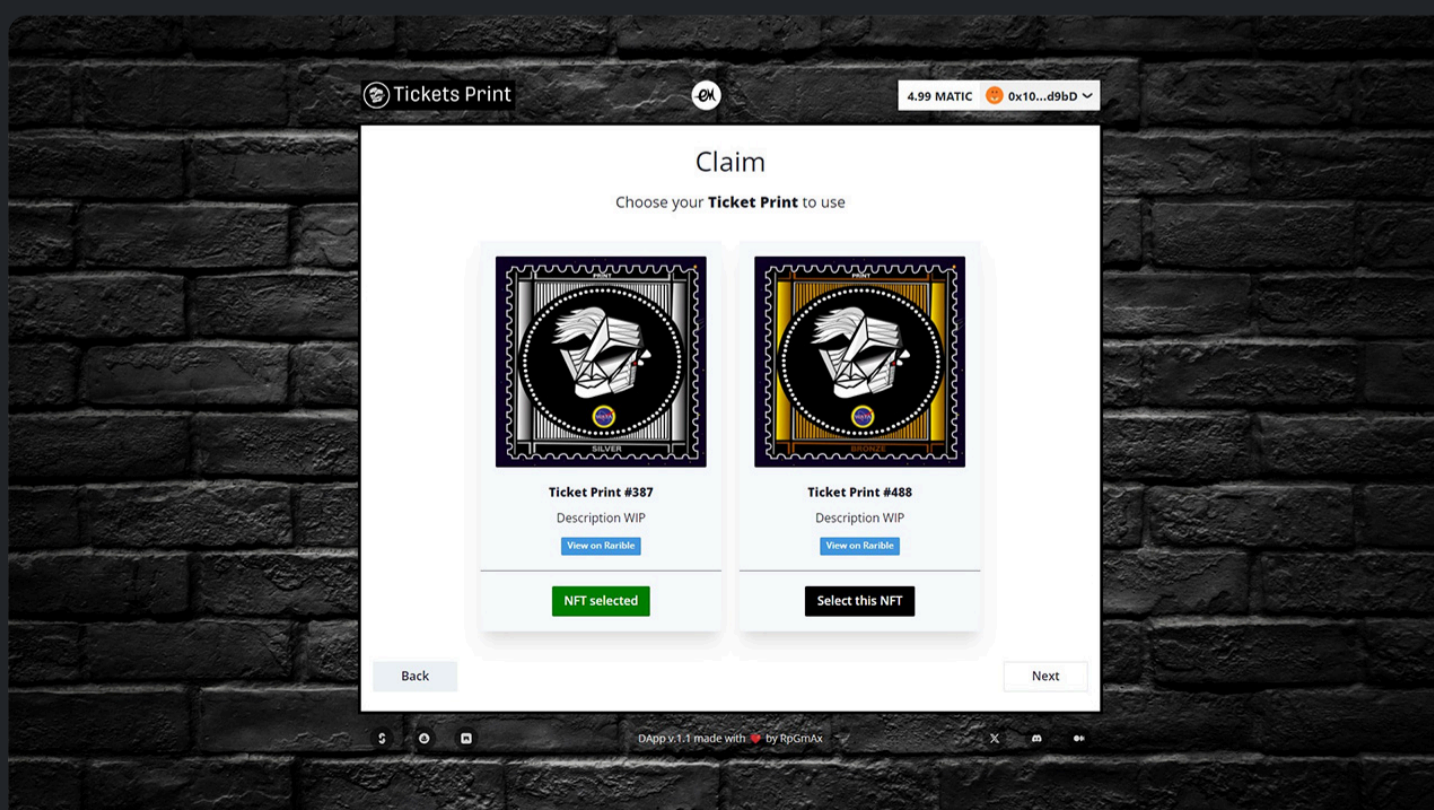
Tickets Print

4.99 MATIC 0x10...d9bD

Claim

Choose your **Ticket Print** to use

PRINT

SILVER

Ticket Print #387

Description WIP

View on Rarible

NFT selected

PRINT

BRONZE

Ticket Print #488

Description WIP

View on Rarible

Select this NFT

Back

Next

DApp v.1.1 made with by RpGmAx